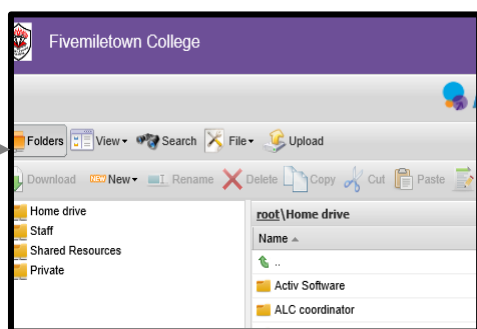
Fivemiletown College

Folders View Search File Upload

Download NEW New Rename Delete Copy Cut Paste

Home drive
Staff
Shared Resources
Private

root\Home drive

Name

..

Activ Software

ALC coordinator